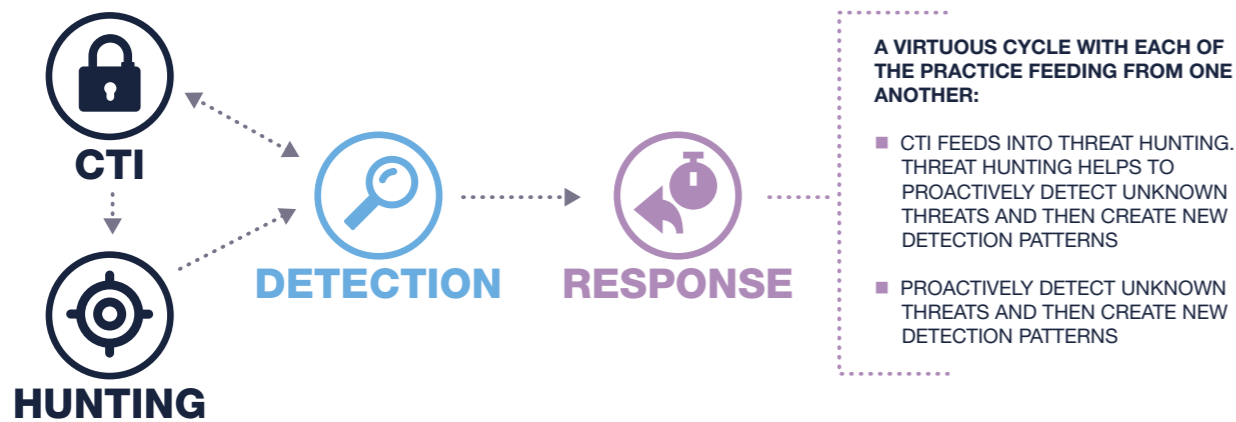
CTI

HUNTING

DETECTION

RESPONSE

A VIRTUOUS CYCLE WITH EACH OF THE PRACTICE FEEDING FROM ONE ANOTHER:

- CTI FEEDS INTO THREAT HUNTING. THREAT HUNTING HELPS TO PROACTIVELY DETECT UNKNOWN THREATS AND THEN CREATE NEW DETECTION PATTERNS

- PROACTIVELY DETECT UNKNOWN THREATS AND THEN CREATE NEW DETECTION PATTERNS